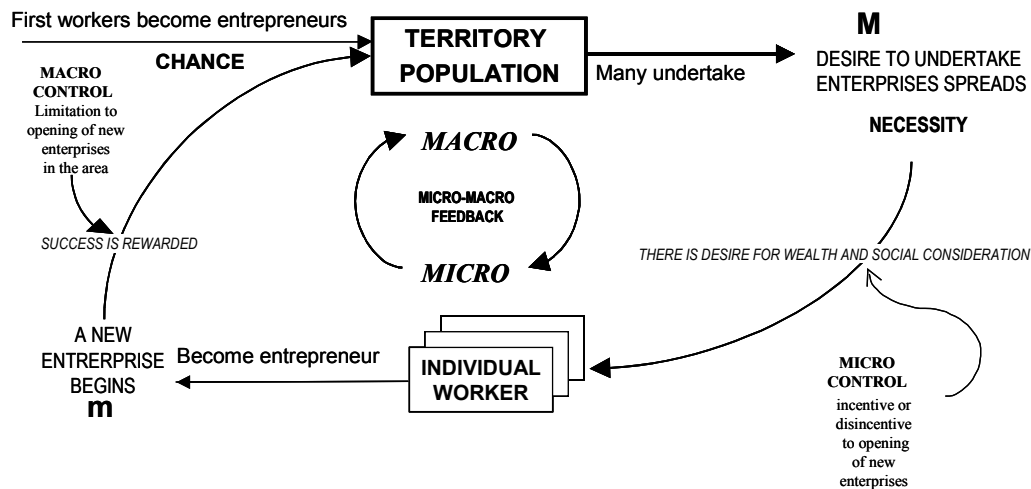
First workers become entrepreneurs

CHANCE

TERRITORY POPULATION

Many undertake

M

DESIRE TO UNDERTAKE ENTERPRISES SPREADS

NECESSITY

MACRO CONTROL Limitation to opening of new enterprises in the area

SUCCESS IS REWARDED

MACRO

MICRO-MACRO FEEDBACK

MICRO

THERE IS DESIRE FOR WEALTH AND SOCIAL CONSIDERATION

A NEW ENTERPRISE BEGINS

m

Become entrepreneur

INDIVIDUAL WORKER

MICRO CONTROL incentive or disincentive to opening of new enterprises